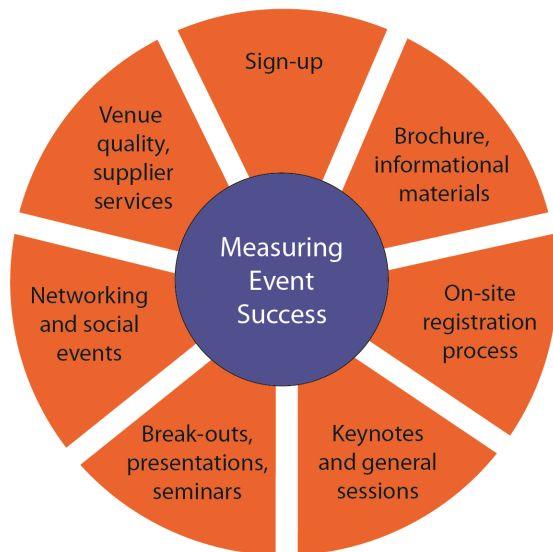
Measuring Event Success

Sign-up

Brochure, informational materials

On-site registration process

Keynotes and general sessions

Break-outs, presentations, seminars

Networking and social events

Venue quality, supplier services